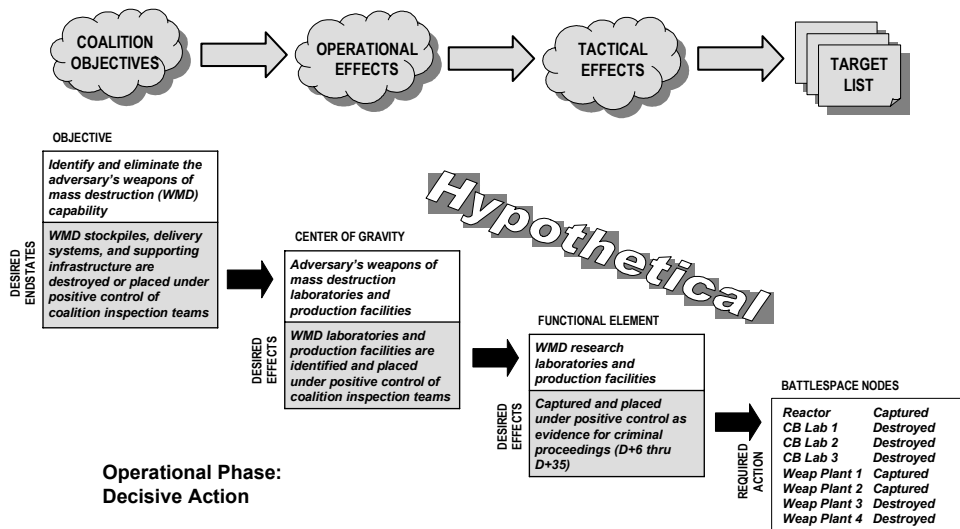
COALITION OBJECTIVES

OPERATIONAL EFFECTS

TACTICAL EFFECTS

TARGET LIST

OBJECTIVE

Identify and eliminate the adversary's weapons of mass destruction (WMD) capability

DESIRED ENDSTATES

WMD stockpiles, delivery systems, and supporting infrastructure are destroyed or placed under positive control of coalition inspection teams

Hypothetical

CENTER OF GRAVITY

Adversary's weapons of mass destruction laboratories and production facilities

DESIRED EFFECTS

WMD laboratories and production facilities are identified and placed under positive control of coalition inspection teams

FUNCTIONAL ELEMENT

WMD research laboratories and production facilities

DESIRED EFFECTS

Captured and placed under positive control as evidence for criminal proceedings (D+6 thru D+35)

BATTLESPACE NODES

REQUIRED ACTION

| | |
|---|---|
| Reactor | Captured |
| CB Lab 1 | Destroyed |
| CB Lab 2 | Destroyed |
| CB Lab 3 | Destroyed |
| Weap Plant 1 | Captured |
| Weap Plant 2 | Captured |
| Weap Plant 3 | Destroyed |
| Weap Plant 4 | Destroyed |

Operational Phase: Decisive Action